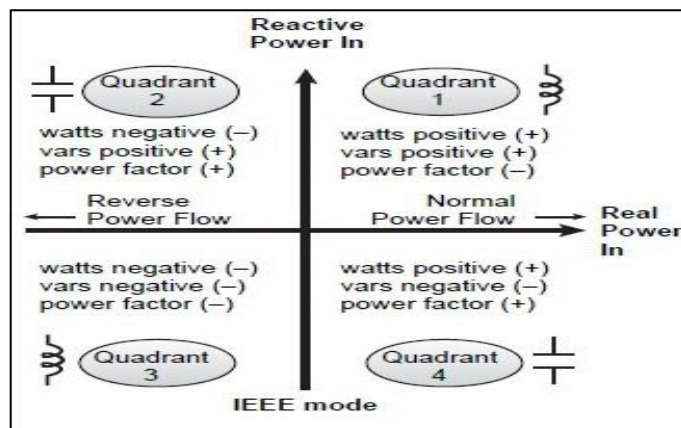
Reactive Power In

Quadrant 2

watts negative (–)
vars positive (+)
power factor (+)

Quadrant 1

watts positive (+)
vars positive (+)
power factor (–)

Reverse Power Flow

Normal Power Flow

Real Power In

watts negative (–)
vars negative (–)
power factor (–)

watts positive (+)
vars negative (–)
power factor (+)

Quadrant 3

Quadrant 4

IEEE mode